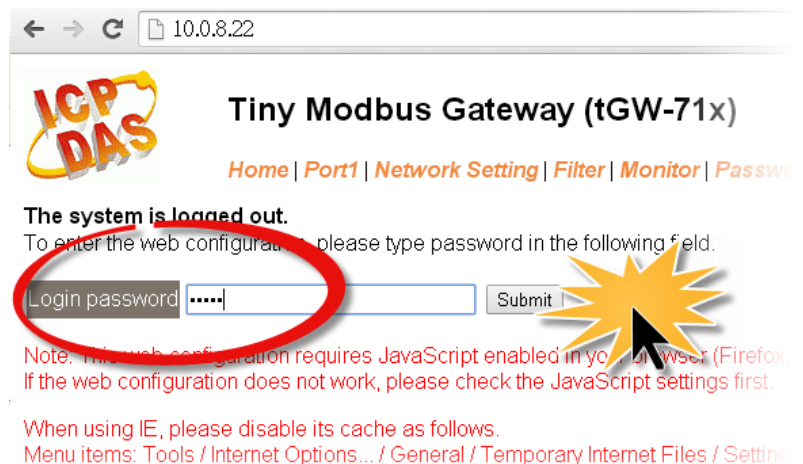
10.0.8.22

ICP DAS

Tiny Modbus Gateway (tGW-71x)

Home | Port1 | Network Setting | Filter | Monitor | Passw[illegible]

The system is logged out.
To enter the web configura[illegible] please type password in the following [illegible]eld.

Login password •••••
Submit

Note: This web configuration requires JavaScript enabled in yo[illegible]rowser (Firefox,
If the web configuration does not work, please check the JavaScript settings first.

When using IE, please disable its cache as follows.
Menu items: Tools / Internet Options... / General / Temporary Internet Files / Setting